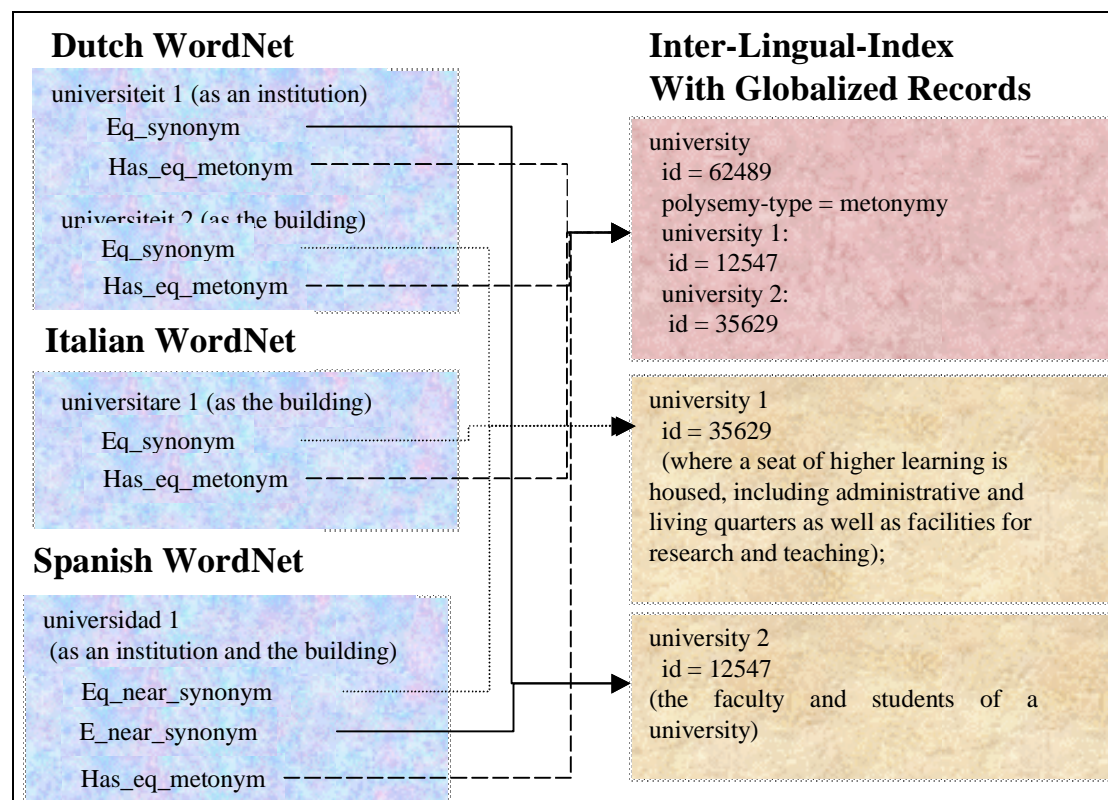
Dutch WordNet

universiteit 1 (as an institution)
Eq_synonym
Has_eq_metonym

universiteit 2 (as the building)
Eq_synonym
Has_eq_metonym

Italian WordNet

universitare 1 (as the building)
Eq_synonym
Has_eq_metonym

Spanish WordNet

universidad 1
(as an institution and the building)
Eq_near_synonym
E_near_synonym
Has_eq_metonym

Inter-Lingual-Index
With Globalized Records

university
id = 62489
polysemy-type = metonymy
university 1:
id = 12547
university 2:
id = 35629

university 1
id = 35629
(where a seat of higher learning is housed, including administrative and living quarters as well as facilities for research and teaching);

university 2
id = 12547
(the faculty and students of a university)